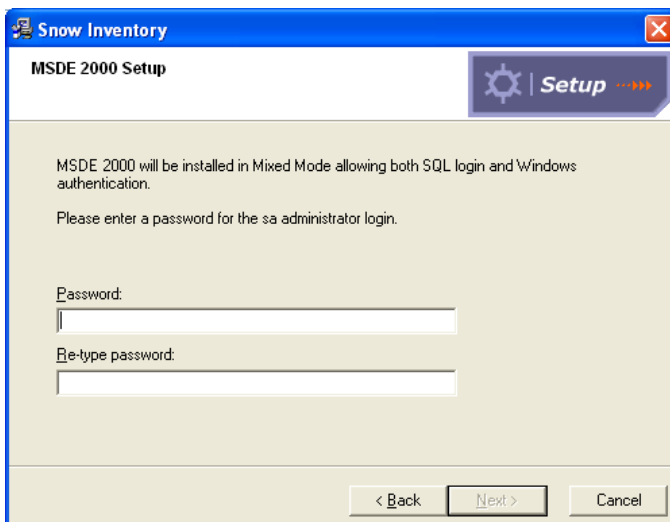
Snow Inventory

MSDE 2000 Setup

Setup

MSDE 2000 will be installed in Mixed Mode allowing both SQL login and Windows authentication.

Please enter a password for the sa administrator login.

Password:

Re-type password:

< Back Next > Cancel